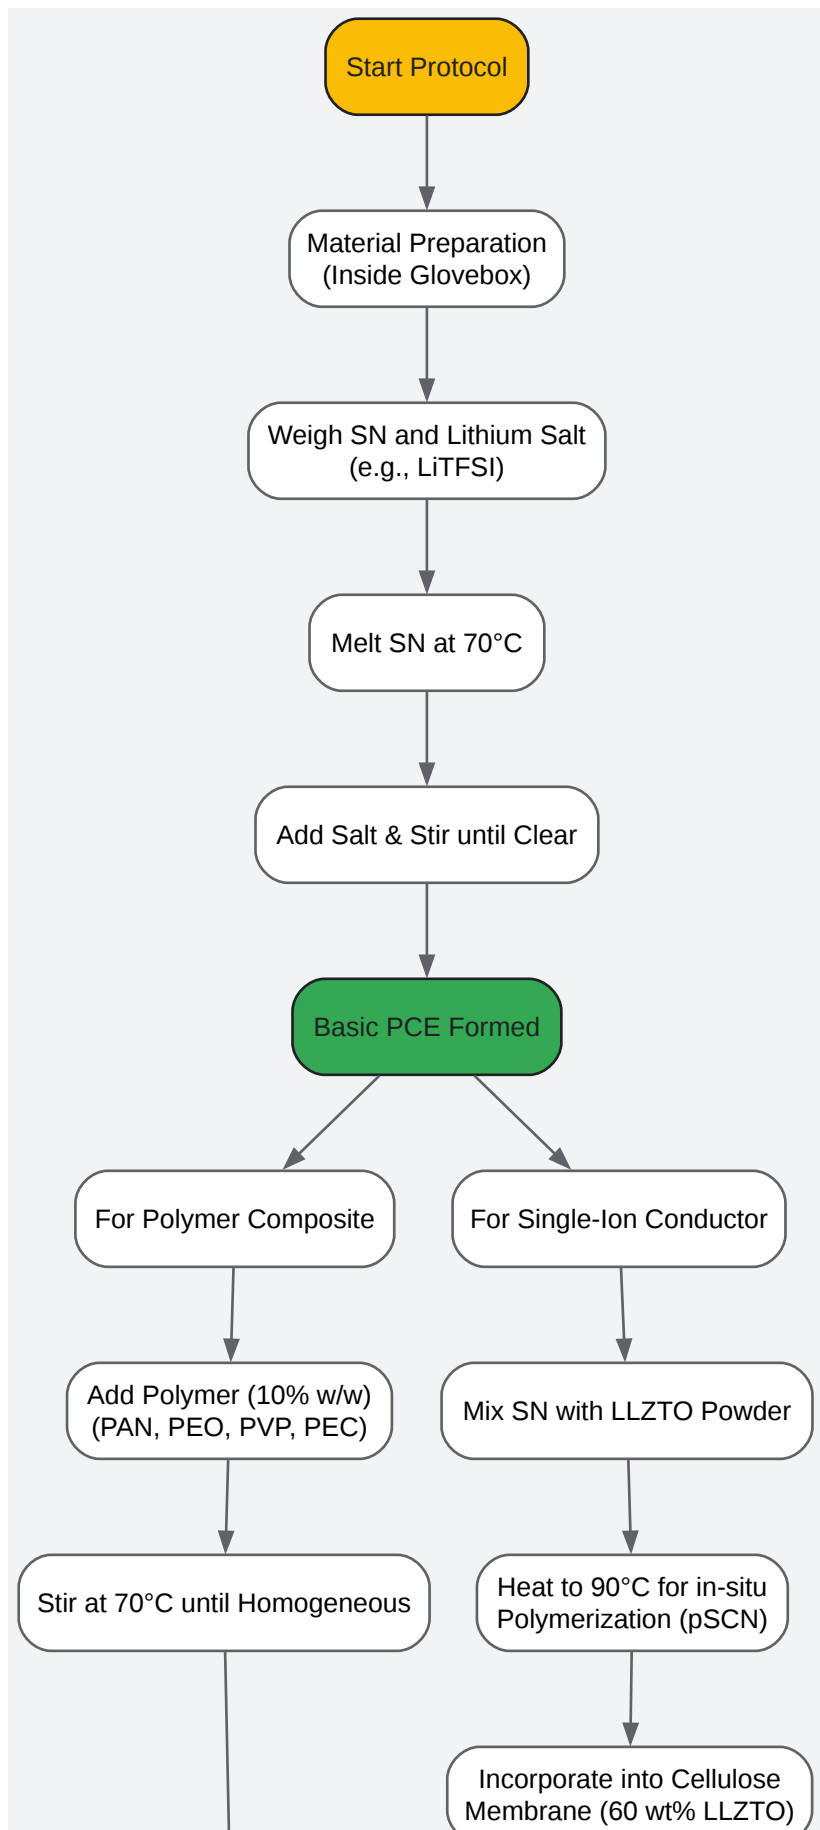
Start Protocol

Material Preparation (Inside Glovebox)

Weigh SN and Lithium Salt (e.g., LiTFSI)

Melt SN at 70°C

Add Salt & Stir until Clear

Basic PCE Formed

For Polymer Composite

Add Polymer (10% w/w) (PAN, PEO, PVP, PEC)

Stir at 70°C until Homogeneous

For Single-Ion Conductor

Mix SN with LLZTO Powder

Heat to 90°C for in-situ Polymerization (pSCN)

Incorporate into Cellulose Membrane (60 wt% LLZTO)